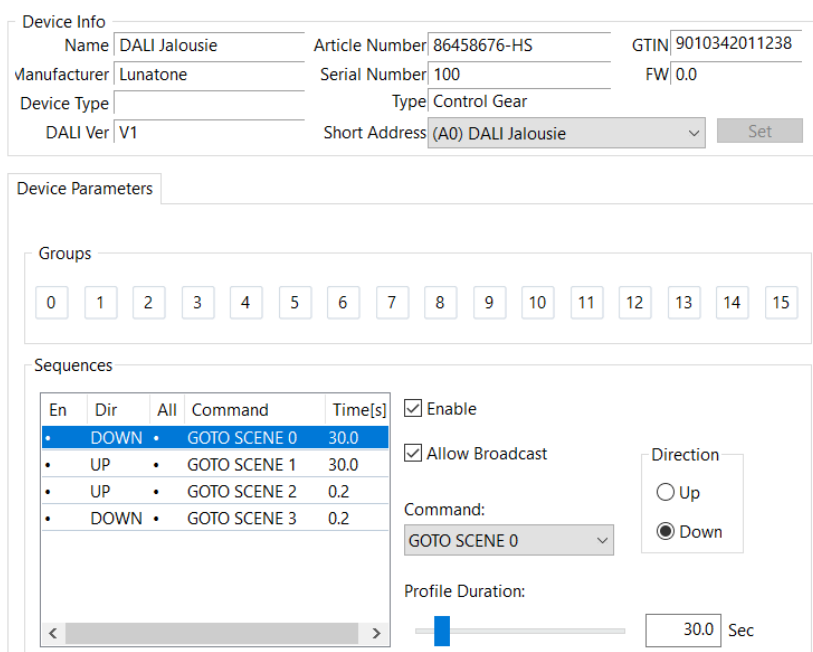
Device Info

Name DALI Jalousie
Manufacturer Lunatone
Device Type
DALI Ver V1

Article Number 86458676-HS
Serial Number 100
Type Control Gear
Short Address (A0) DALI Jalousie
Set

GTIN 9010342011238
FW 0.0

Device Parameters

Groups

0 1 2 3 4 5 6 7 8 9 10 11 12 13 14 15

Sequences

| En | Dir | All | Command | Time[s] |
|---|---|---|---|---|
| • | DOWN | • | GOTO SCENE 0 | 30.0 |
| • | UP | • | GOTO SCENE 1 | 30.0 |
| • | UP | • | GOTO SCENE 2 | 0.2 |
| • | DOWN | • | GOTO SCENE 3 | 0.2 |

Enable

Allow Broadcast

Direction
Up
Down

Command:
GOTO SCENE 0

Profile Duration:
30.0 Sec